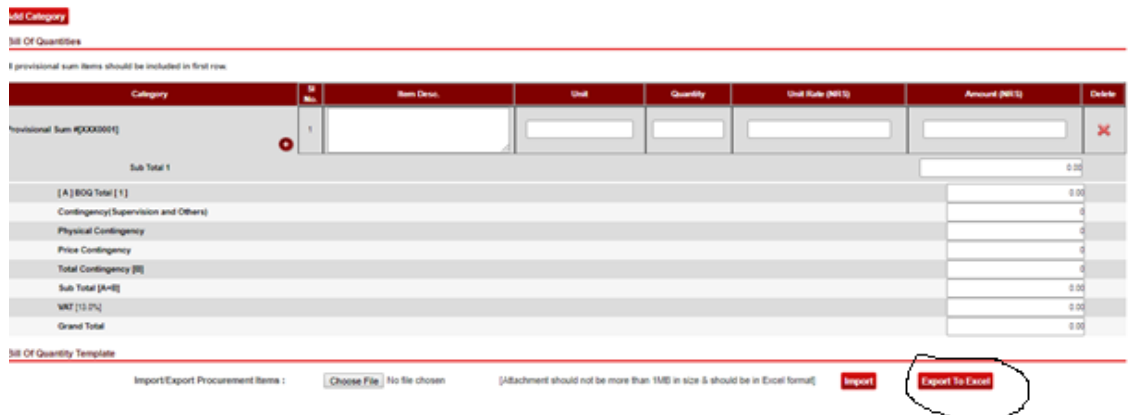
Add Category

Bill Of Quantities

ll provisional sum items should be included in first row.

| Category | Sl No. | Item Desc. | Unit | Quantity | Unit Rate (NRS) | Amount (NRS) | Delete |
|---|---|---|---|---|---|---|---|
| Provisional Sum #[XXX0001] | 1 | | | | | | ✕ |
| Sub Total 1 | | | | | | 0.00 | |

| | |
|---|---|
| [ A ] BOQ Total [ 1 ] | 0.00 |
| Contingency(Supervision and Others) | 0 |
| Physical Contingency | 0 |
| Price Contingency | 0 |
| Total Contingency [B] | 0 |
| Sub Total [A+B] | 0.00 |
| VAT [13.0%] | 0.00 |
| Grand Total | 0.00 |

Bill Of Quantity Template

Import/Export Procurement Items : Choose File No file chosen [Attachment should not be more than 1MB in size & should be in Excel format] Import Export To Excel